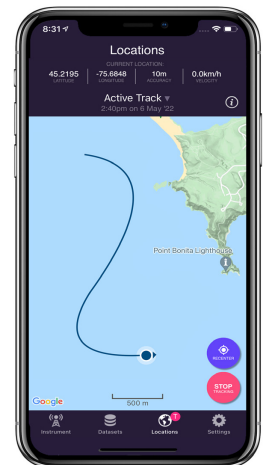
8:31

Locations

CURRENT LOCATION

45.2195
LATITUDE

-75.6848
LONGITUDE

10m
ACCURACY

0.0km/h
VELOCITY

Active Track
2:40pm on 6 May '22

Point Bonita Lighthouse

RECENTER

STOP
TRACKING

Google

500 m

Instrument

Datasets

Locations

Settings